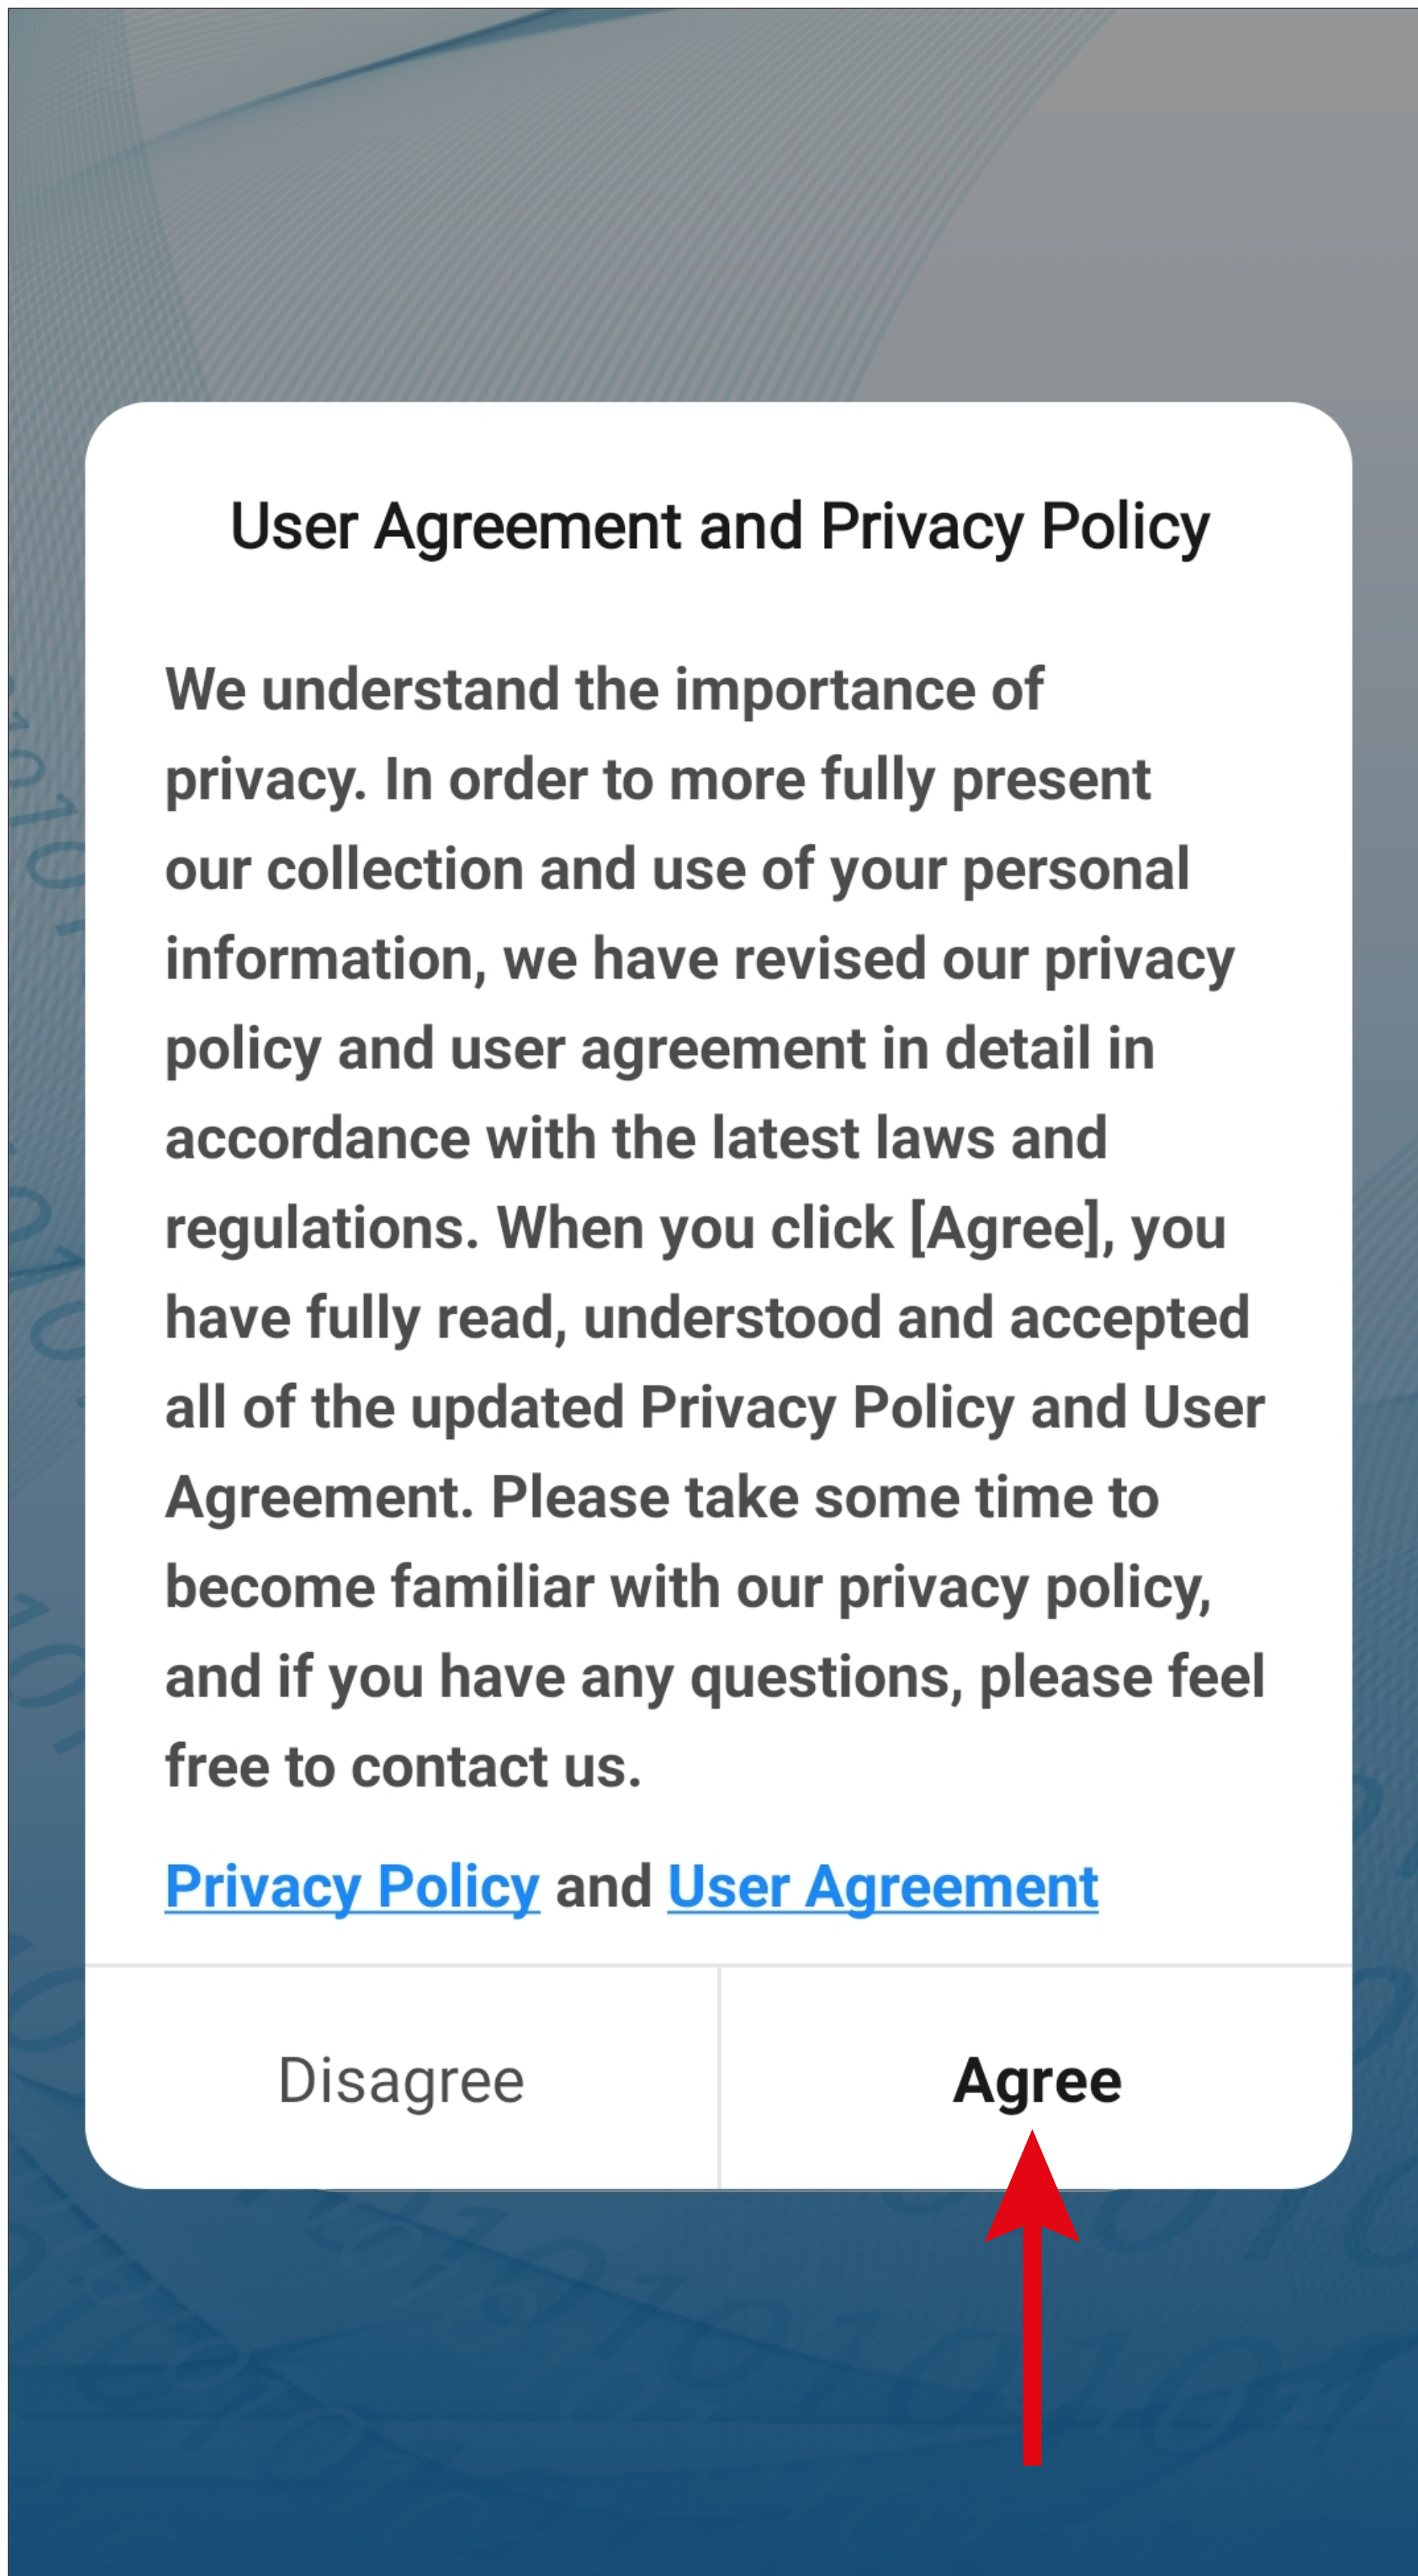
User Agreement and Privacy Policy

We understand the importance of privacy. In order to more fully present our collection and use of your personal information, we have revised our privacy policy and user agreement in detail in accordance with the latest laws and regulations. When you click [Agree], you have fully read, understood and accepted all of the updated Privacy Policy and User Agreement. Please take some time to become familiar with our privacy policy, and if you have any questions, please feel free to contact us.

Privacy Policy and User Agreement

Disagree

Agree